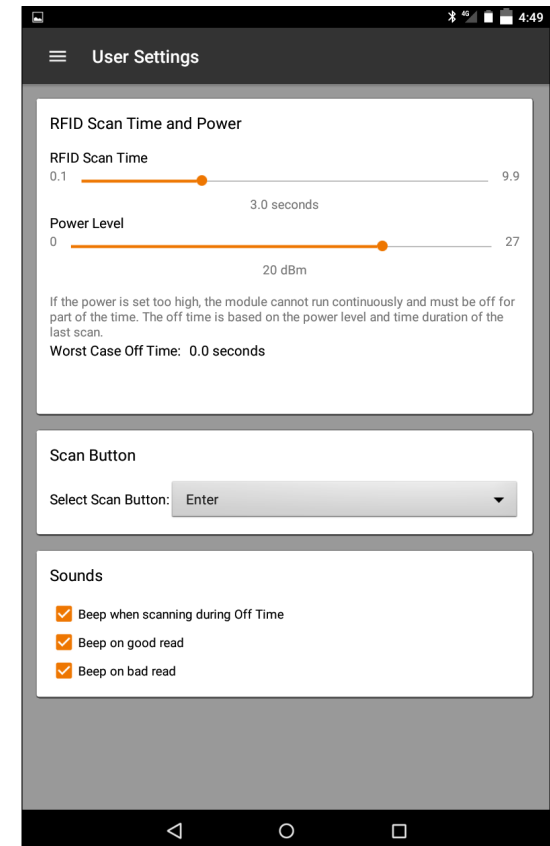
4G 4:49

User Settings

RFID Scan Time and Power

RFID Scan Time
0.1 9.9
3.0 seconds

Power Level
0 27
20 dBm

If the power is set too high, the module cannot run continuously and must be off for part of the time. The off time is based on the power level and time duration of the last scan.
Worst Case Off Time: 0.0 seconds

Scan Button

Select Scan Button: Enter

Sounds

Beep when scanning during Off Time
Beep on good read
Beep on bad read